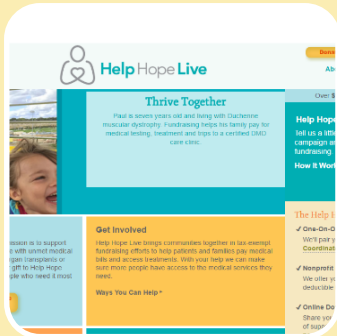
Help Hope Live

Dona

Abo

Over $

Thrive Together

Paul is seven years old and living with Duchenne muscular dystrophy. Fundraising helps his family pay for medical testing, treatment and trips to a certified DMD care clinic.

Help Hope

Tell us a little campaign an fundraising

How It Wor

Get Involved

Help Hope Live brings communities together in tax-exempt fundraising efforts to help patients and families pay medical bills and access treatments. With your help we can make sure more people have access to the medical services they need.

Ways You Can Help

ission is to support with unmet medical rgan transplants or gift to Help Hope ple who need it most

The Help H

✓ One-On-O
We'll pay y Coordinat

✓ Nonprofit
We offer y deductible

✓ Online Do
Share yo of supp